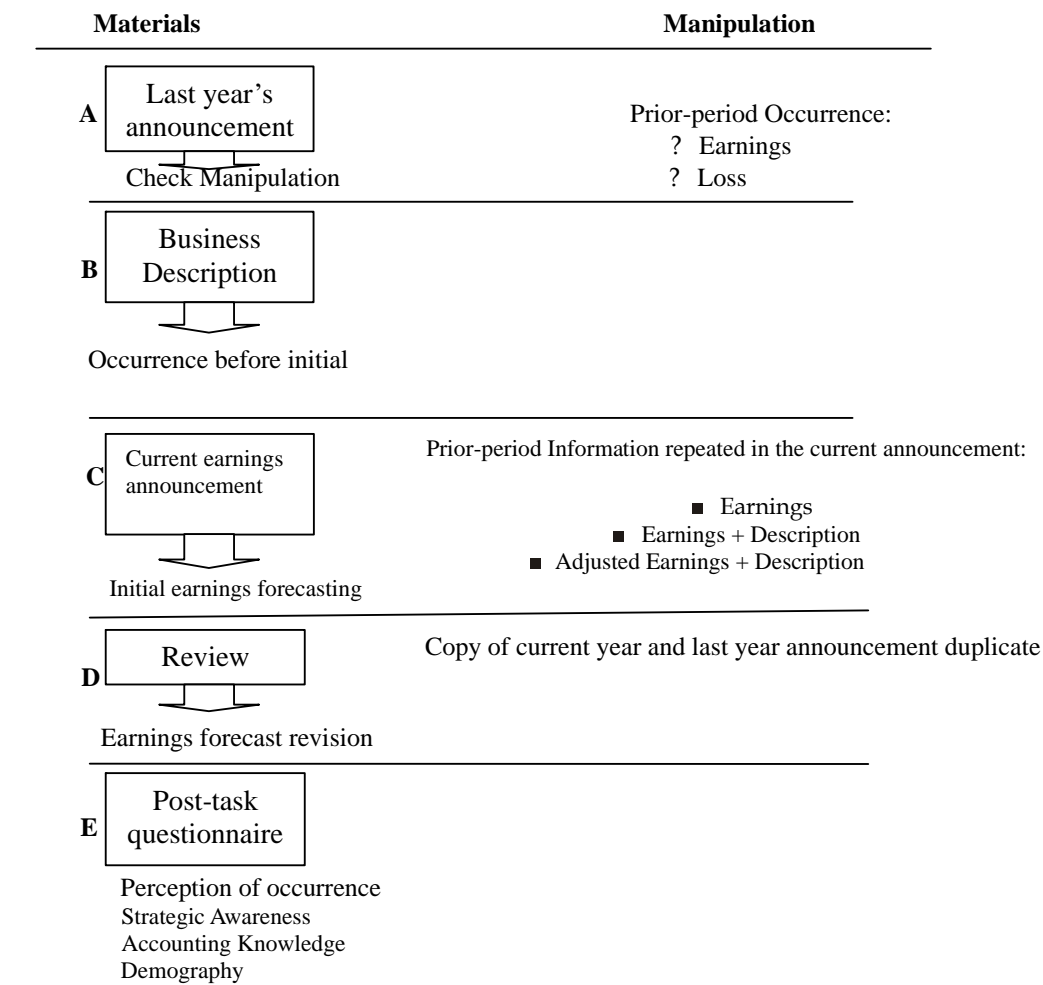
**Materials** **Manipulation**

A Last year's announcement

Check Manipulation

Prior-period Occurrence:
? Earnings
? Loss

B Business Description

Occurrence before initial

C Current earnings announcement

Initial earnings forecasting

Prior-period Information repeated in the current announcement:

■ Earnings
■ Earnings + Description
■ Adjusted Earnings + Description

D Review

Earnings forecast revision

Copy of current year and last year announcement duplicate

E Post-task questionnaire

Perception of occurrence
Strategic Awareness
Accounting Knowledge
Demography